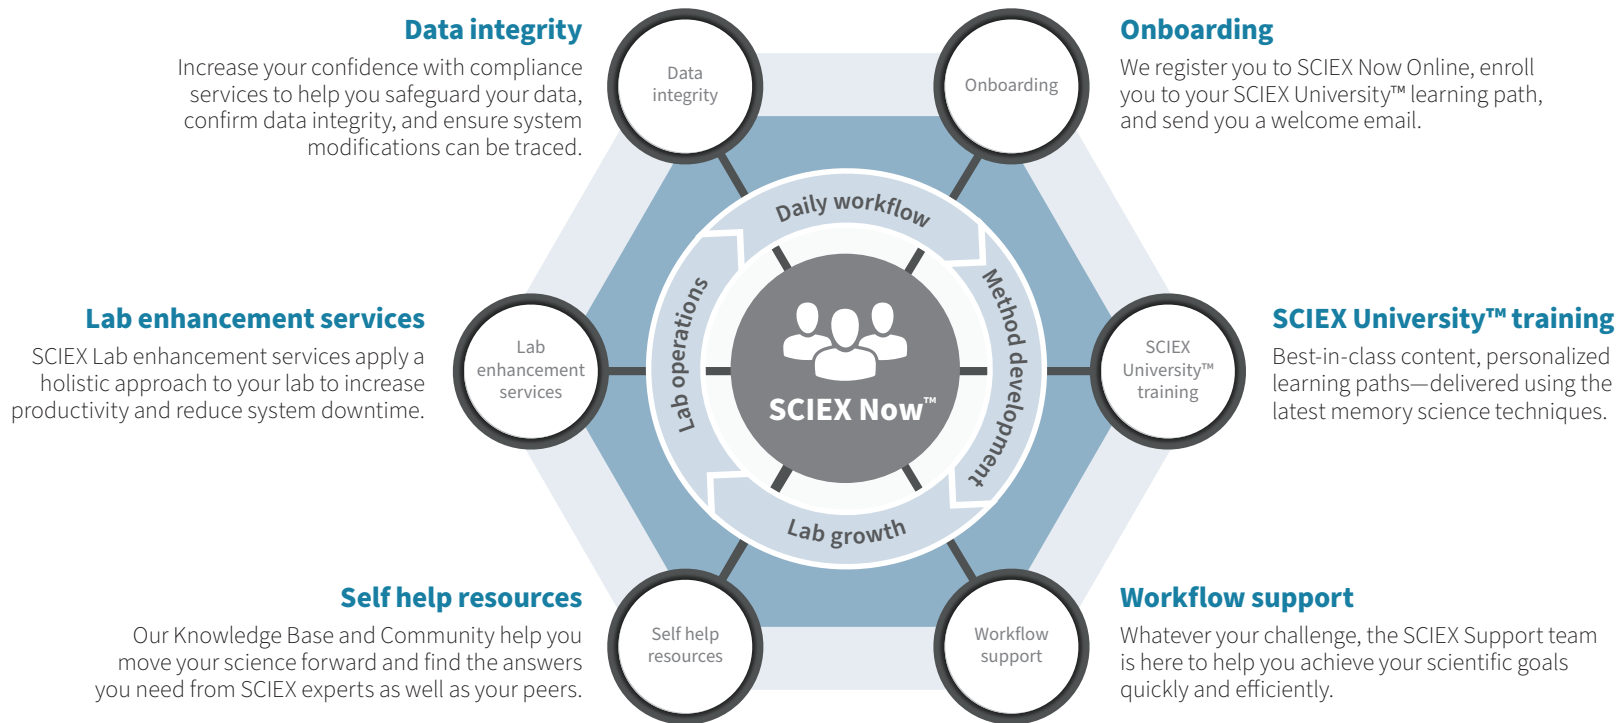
Data integrity

Increase your confidence with compliance services to help you safeguard your data, confirm data integrity, and ensure system modifications can be traced.

Data integrity

Onboarding

Onboarding

We register you to SCIEX Now Online, enroll you to your SCIEX University™ learning path, and send you a welcome email.

Daily workflow

Lab operations

Method development

Lab growth

SCIEX Now™

Lab enhancement services

SCIEX Lab enhancement services apply a holistic approach to your lab to increase productivity and reduce system downtime.

Lab enhancement services

SCIEX University™ training

SCIEX University™ training

Best-in-class content, personalized learning paths—delivered using the latest memory science techniques.

Self help resources

Our Knowledge Base and Community help you move your science forward and find the answers you need from SCIEX experts as well as your peers.

Self help resources

Workflow support

Workflow support

Whatever your challenge, the SCIEX Support team is here to help you achieve your scientific goals quickly and efficiently.